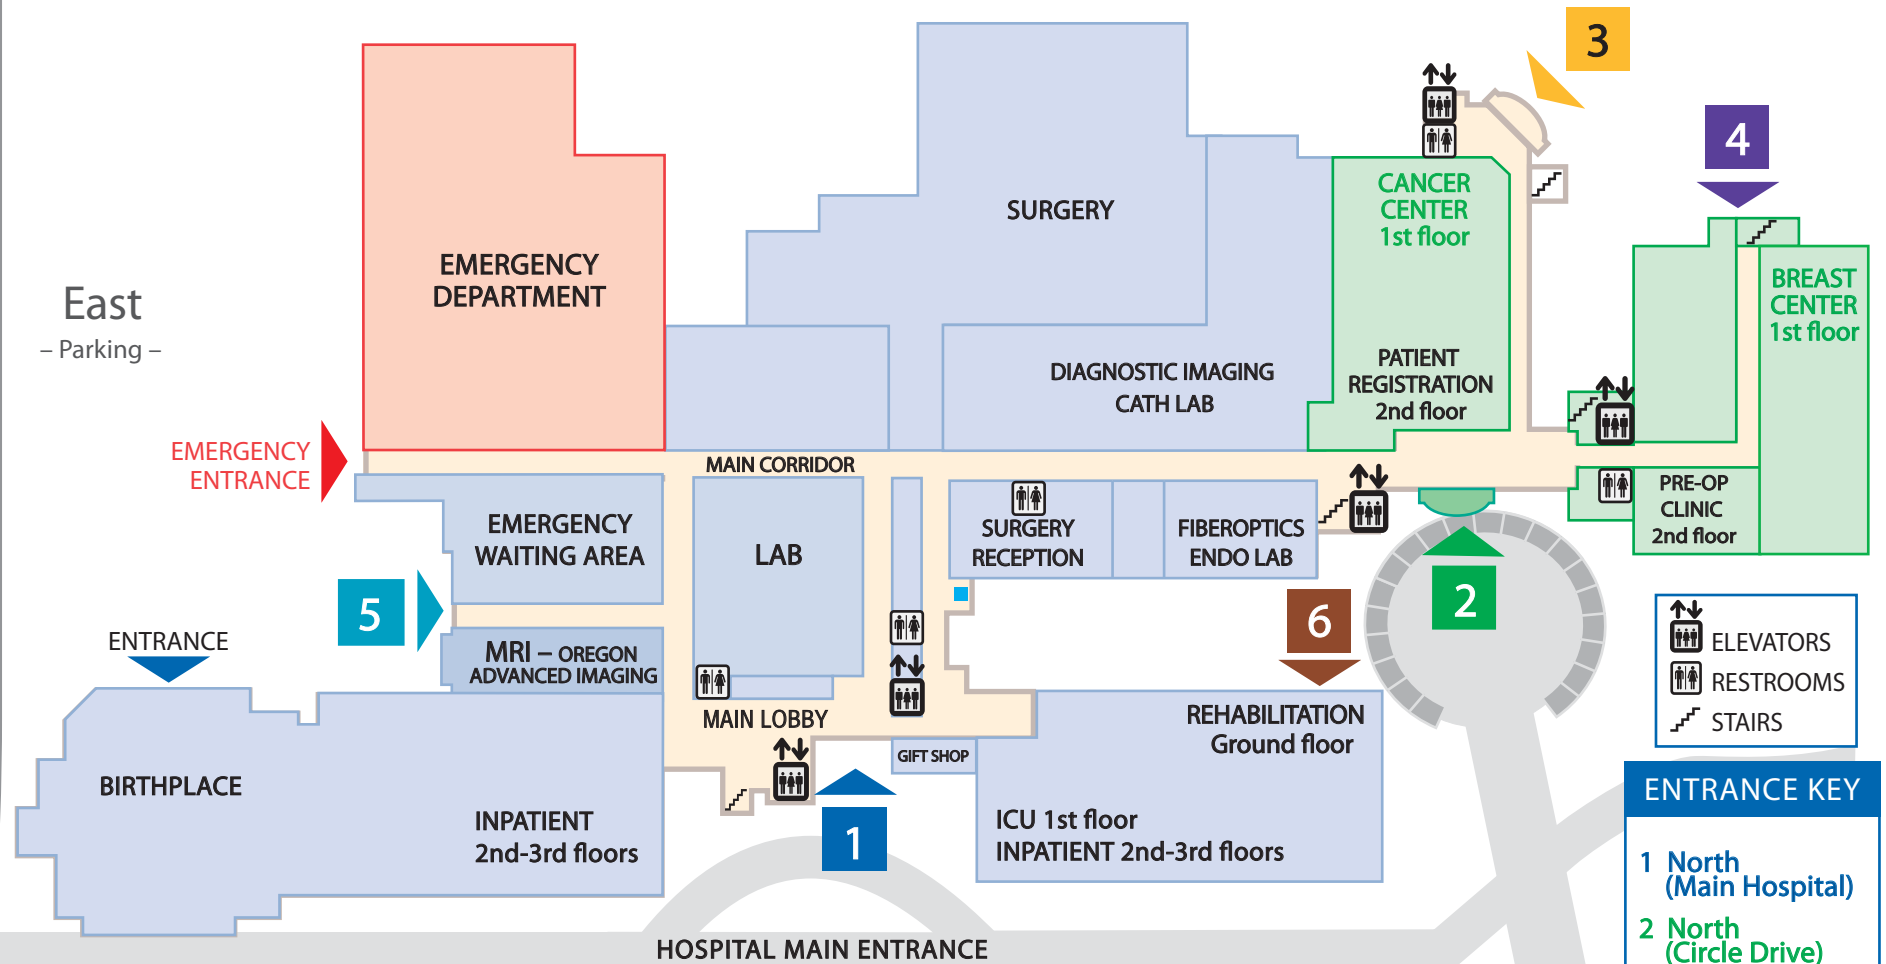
3

4

CANCER CENTER 1st floor

PATIENT REGISTRATION 2nd floor

BREAST CENTER 1st floor

SURGERY

EMERGENCY DEPARTMENT

East
– Parking –

DIAGNOSTIC IMAGING
CATH LAB

EMERGENCY ENTRANCE

MAIN CORRIDOR

EMERGENCY WAITING AREA

LAB

SURGERY RECEPTION

FIBEROPTICS ENDO LAB

PRE-OP CLINIC 2nd floor

5

2

6

ENTRANCE

MRI – OREGON ADVANCED IMAGING

MAIN LOBBY

REHABILITATION Ground floor

ELEVATORS
RESTROOMS
STAIRS

BIRTHPLACE

INPATIENT 2nd-3rd floors

GIFT SHOP

1

ICU 1st floor
INPATIENT 2nd-3rd floors

ENTRANCE KEY

1 North (Main Hospital)
2 North (Circle Drive)

HOSPITAL MAIN ENTRANCE